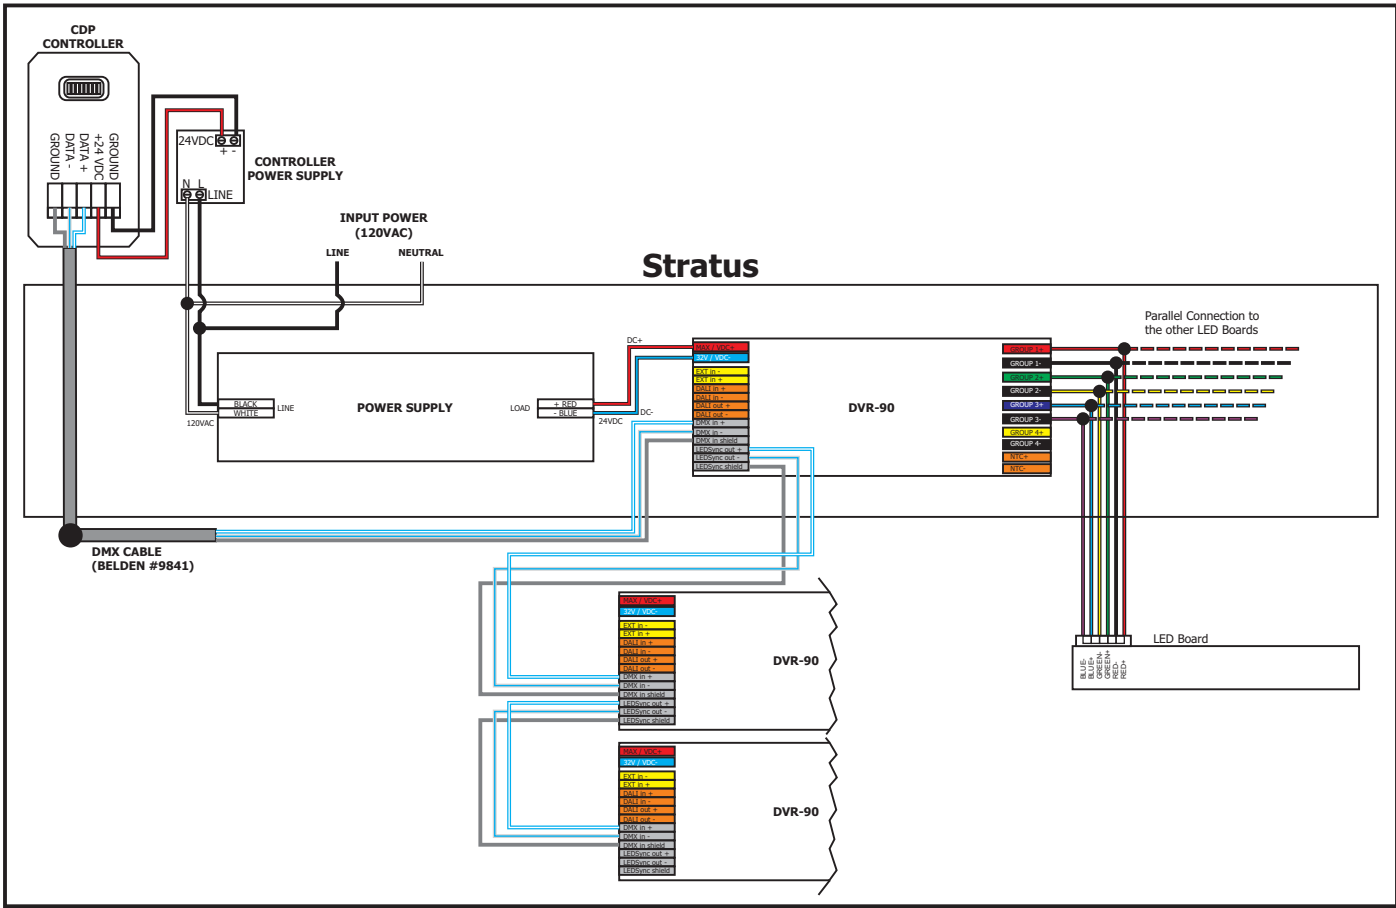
CDP
CONTROLLER

GROUND
+24 VDC
DATA +
DATA -
GROUND

24VDC
+ -

N L
LINE

CONTROLLER
POWER SUPPLY

INPUT POWER
(120VAC)

LINE
NEUTRAL

Stratus

Parallel Connection to
the other LED Boards

BLACK
WHITE
LINE
120VAC

POWER SUPPLY

LOAD
+ RED
- BLUE
24VDC

DC+
DC-

DMX / VDC+
32V / VDC-
EXT in -
EXT in +
DALI in +
DALI in -
DALI out +
DALI out -
DMX in +
DMX in -
DMX in shield
LEDSync out +
LEDSync out -
LEDSync shield

DVR-90

GROUP 1+
GROUP 1-
GROUP 2+
GROUP 2-
GROUP 3+
GROUP 3-
GROUP 4+
GROUP 4-
NTC+
NTC-

DMX CABLE
(BELDEN #9841)

DMX / VDC+
32V / VDC-
EXT in -
EXT in +
DALI in +
DALI in -
DALI out +
DALI out -
DMX in +
DMX in -
DMX in shield
LEDSync out +
LEDSync out -
LEDSync shield

DVR-90

LED Board

BLUE-
BLUE+
GREEN-
GREEN+
RED-
RED+

DMX / VDC+
32V / VDC-
EXT in -
EXT in +
DALI in +
DALI in -
DALI out +
DALI out -
DMX in +
DMX in -
DMX in shield
LEDSync out +
LEDSync out -
LEDSync shield

DVR-90